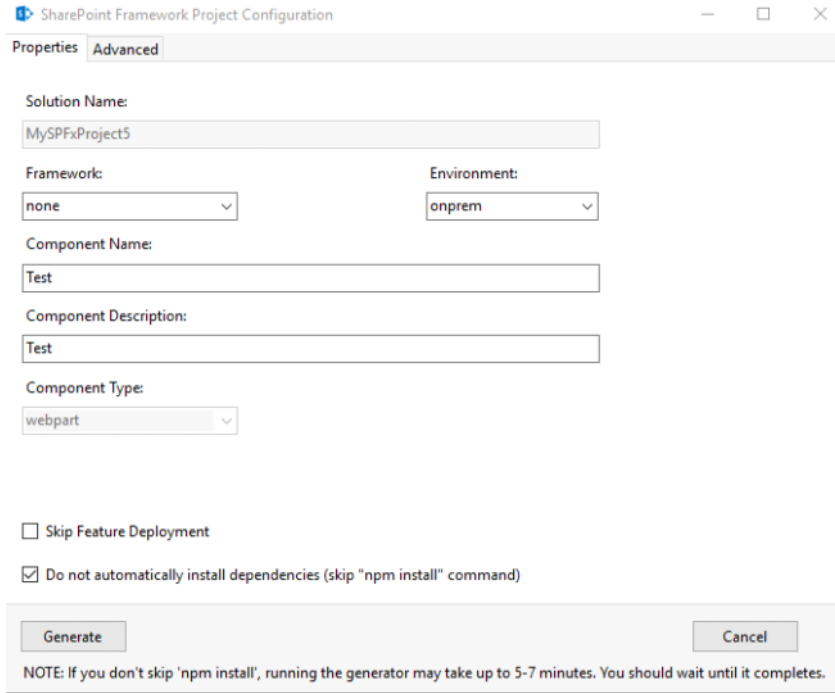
SharePoint Framework Project Configuration

Properties Advanced

Solution Name:

MySPFxProject5

Framework:

none

Environment:

onprem

Component Name:

Test

Component Description:

Test

Component Type:

webpart

Skip Feature Deployment

Do not automatically install dependencies (skip "npm install" command)

Generate

Cancel

NOTE: If you don't skip 'npm install', running the generator may take up to 5-7 minutes. You should wait until it completes.